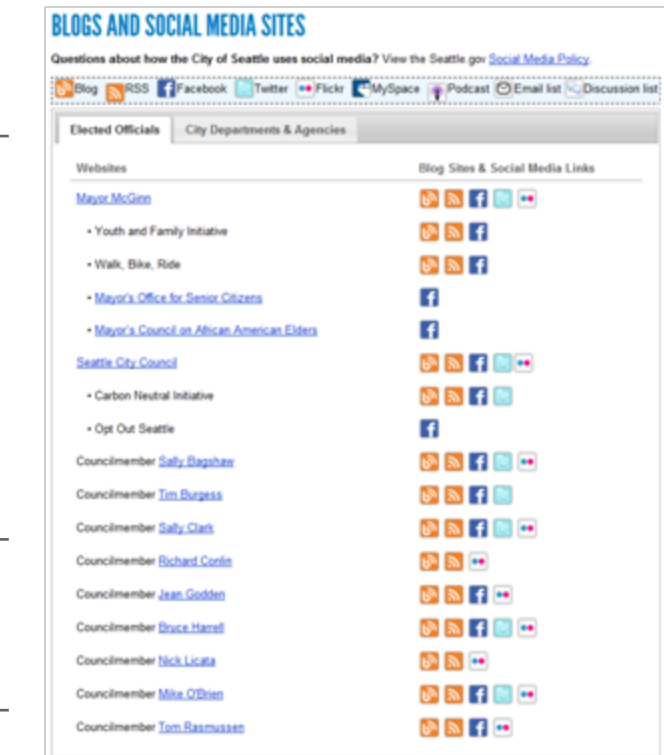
BLOGS AND SOCIAL MEDIA SITES

Questions about how the City of Seattle uses social media? View the Seattle.gov Social Media Policy.

Blog RSS Facebook Twitter Flickr MySpace Podcast Email list Discussion list

Elected Officials | City Departments & Agencies

| Websites | Blog Sites & Social Media Links |
|---|---|
| Mayor McGinn | |
| • Youth and Family Initiative | |
| • Walk, Bike, Ride | |
| • Mayor's Office for Senior Citizens | |
| • Mayor's Council on African American Elders | |
| Seattle City Council | |
| • Carbon Neutral Initiative | |
| • Opt Out Seattle | |
| Councilmember Sally Bagshaw | |
| Councilmember Tim Burgess | |
| Councilmember Sally Clark | |
| Councilmember Richard Conlin | |
| Councilmember Jean Godden | |
| Councilmember Bruce Harrell | |
| Councilmember Nick Licata | |
| Councilmember Mike O'Brien | |
| Councilmember Tom Rasmussen | |